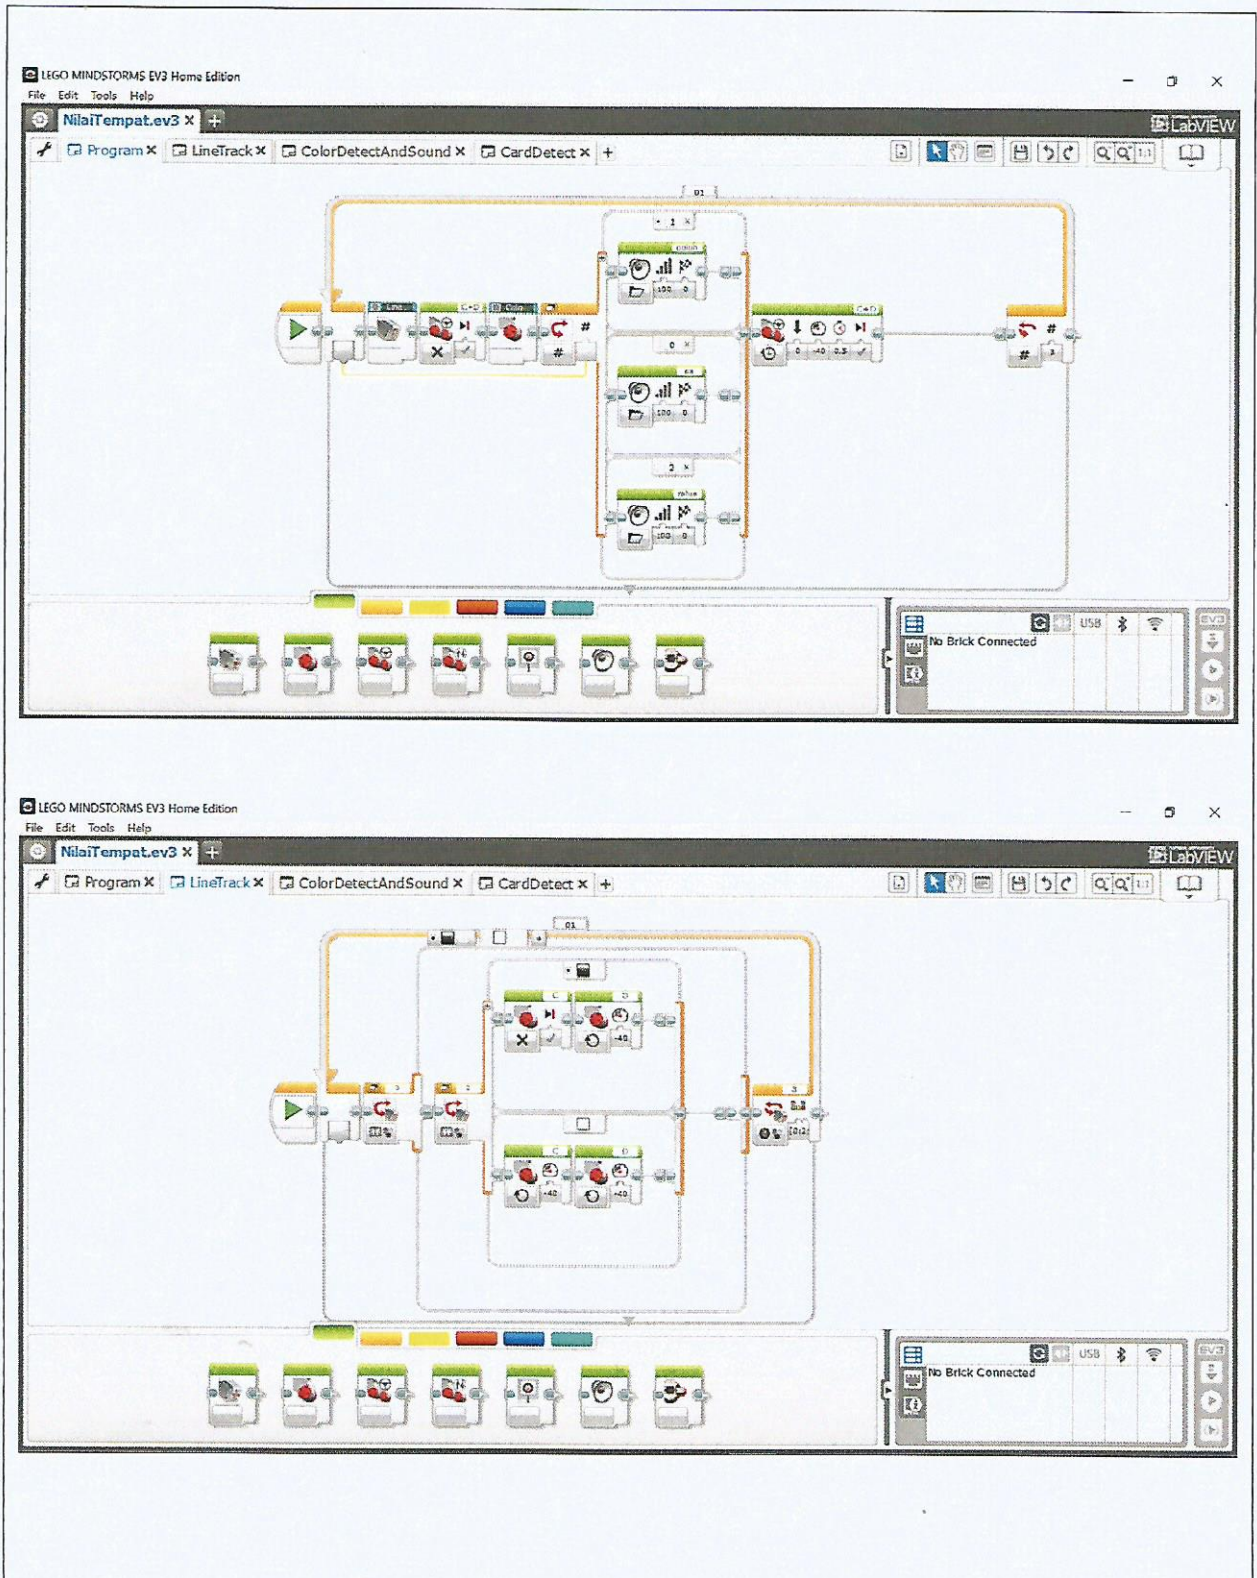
LEGO MINDSTORMS EV3 Home Edition

File Edit Tools Help

NilaiTempat.ev3 ×

LabVIEW

Program × LineTrack × ColorDetectAndSound × CardDetect × +

01

1

0

2

No Brick Connected

USB

LEGO MINDSTORMS EV3 Home Edition

File Edit Tools Help

NilaiTempat.ev3 ×

LabVIEW

Program × LineTrack × ColorDetectAndSound × CardDetect × +

01

No Brick Connected

USB